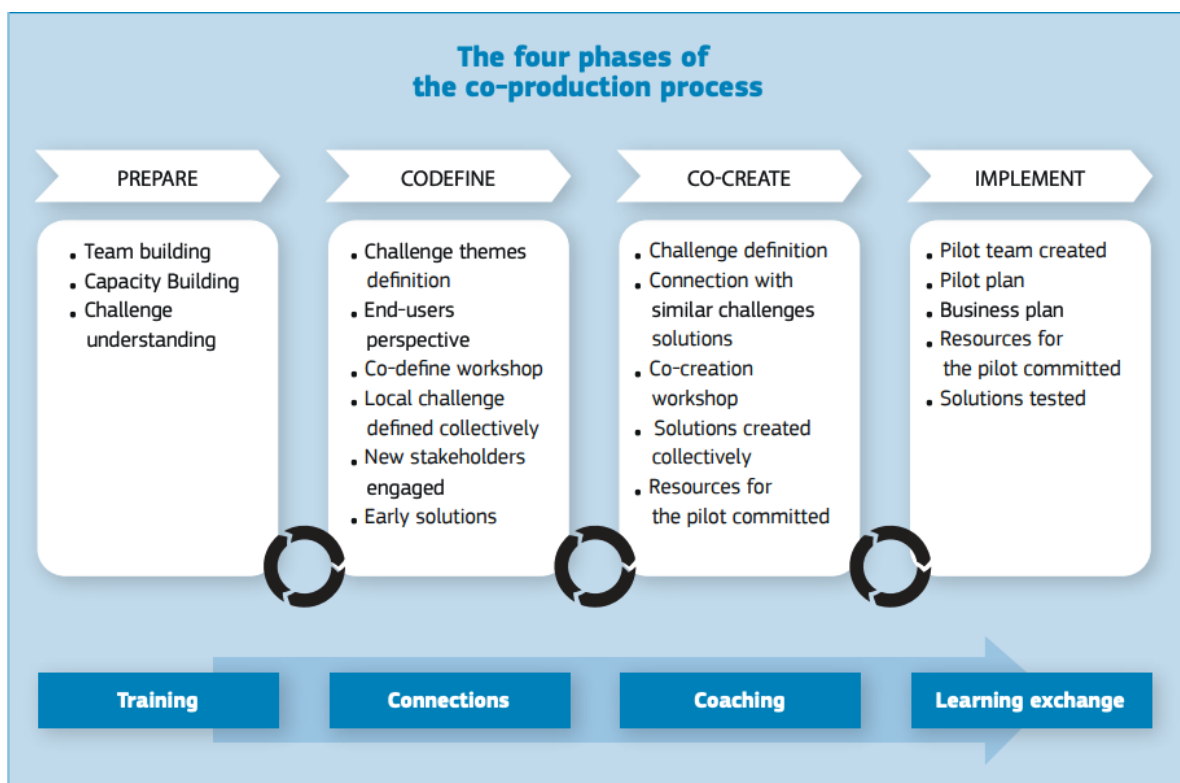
The four phases of the co-production process

PREPARE

- Team building
- Capacity Building
- Challenge understanding

CODEFINE

- Challenge themes definition
- End-users perspective
- Co-define workshop
- Local challenge defined collectively
- New stakeholders engaged
- Early solutions

CO-CREATE

- Challenge definition
- Connection with similar challenges solutions
- Co-creation workshop
- Solutions created collectively
- Resources for the pilot committed

IMPLEMENT

- Pilot team created
- Pilot plan
- Business plan
- Resources for the pilot committed
- Solutions tested

Training

Connections

Coaching

Learning exchange